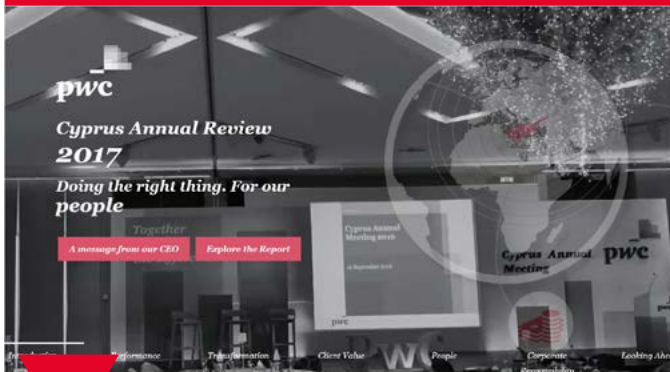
pwc

Cyprus Annual Review 2017

Doing the right thing. For our people

A message from our CEO

Explore the Report

Together

Cyprus Annual Meeting 2016

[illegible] September 2016

pwc

Cyprus Annual Meeting

pwc

PwC

Introduction

Performance

Transformation

Client Value

People

Corporate Responsibility

Looking Ahe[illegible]